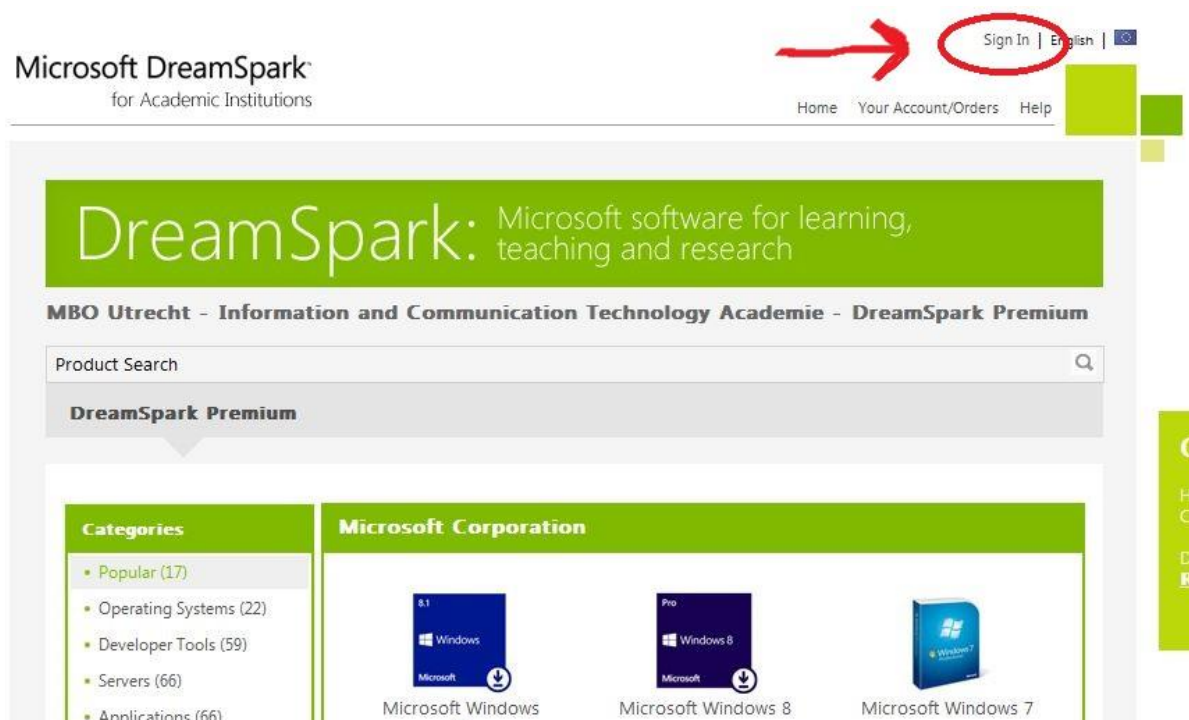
Sign In | English |

Microsoft DreamSpark
for Academic Institutions

Home Your Account/Orders Help

DreamSpark: Microsoft software for learning, teaching and research

MBO Utrecht - Information and Communication Technology Academie - DreamSpark Premium

Product Search

DreamSpark Premium

Categories
• Popular (17)
• Operating Systems (22)
• Developer Tools (59)
• Servers (66)
• Applications (66)

Microsoft Corporation

8.1
Windows
Microsoft
Microsoft Windows

Pro
Windows 8
Microsoft
Microsoft Windows 8

Windows 7
Microsoft Windows 7